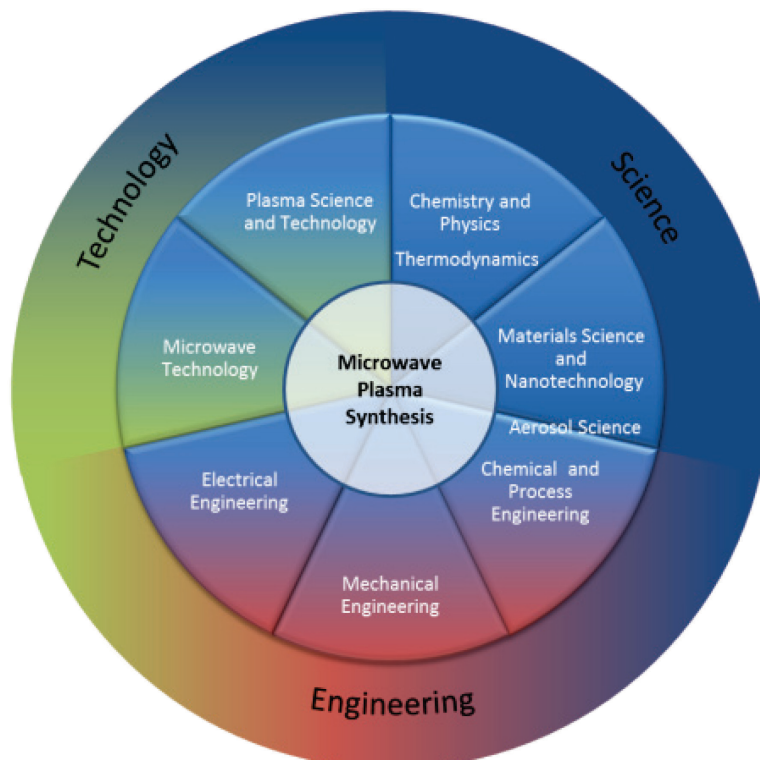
Technology

Science

Plasma Science and Technology

Chemistry and Physics

Thermodynamics

Microwave Technology

Microwave Plasma Synthesis

Materials Science and Nanotechnology

Aerosol Science

Electrical Engineering

Chemical and Process Engineering

Mechanical Engineering

Engineering